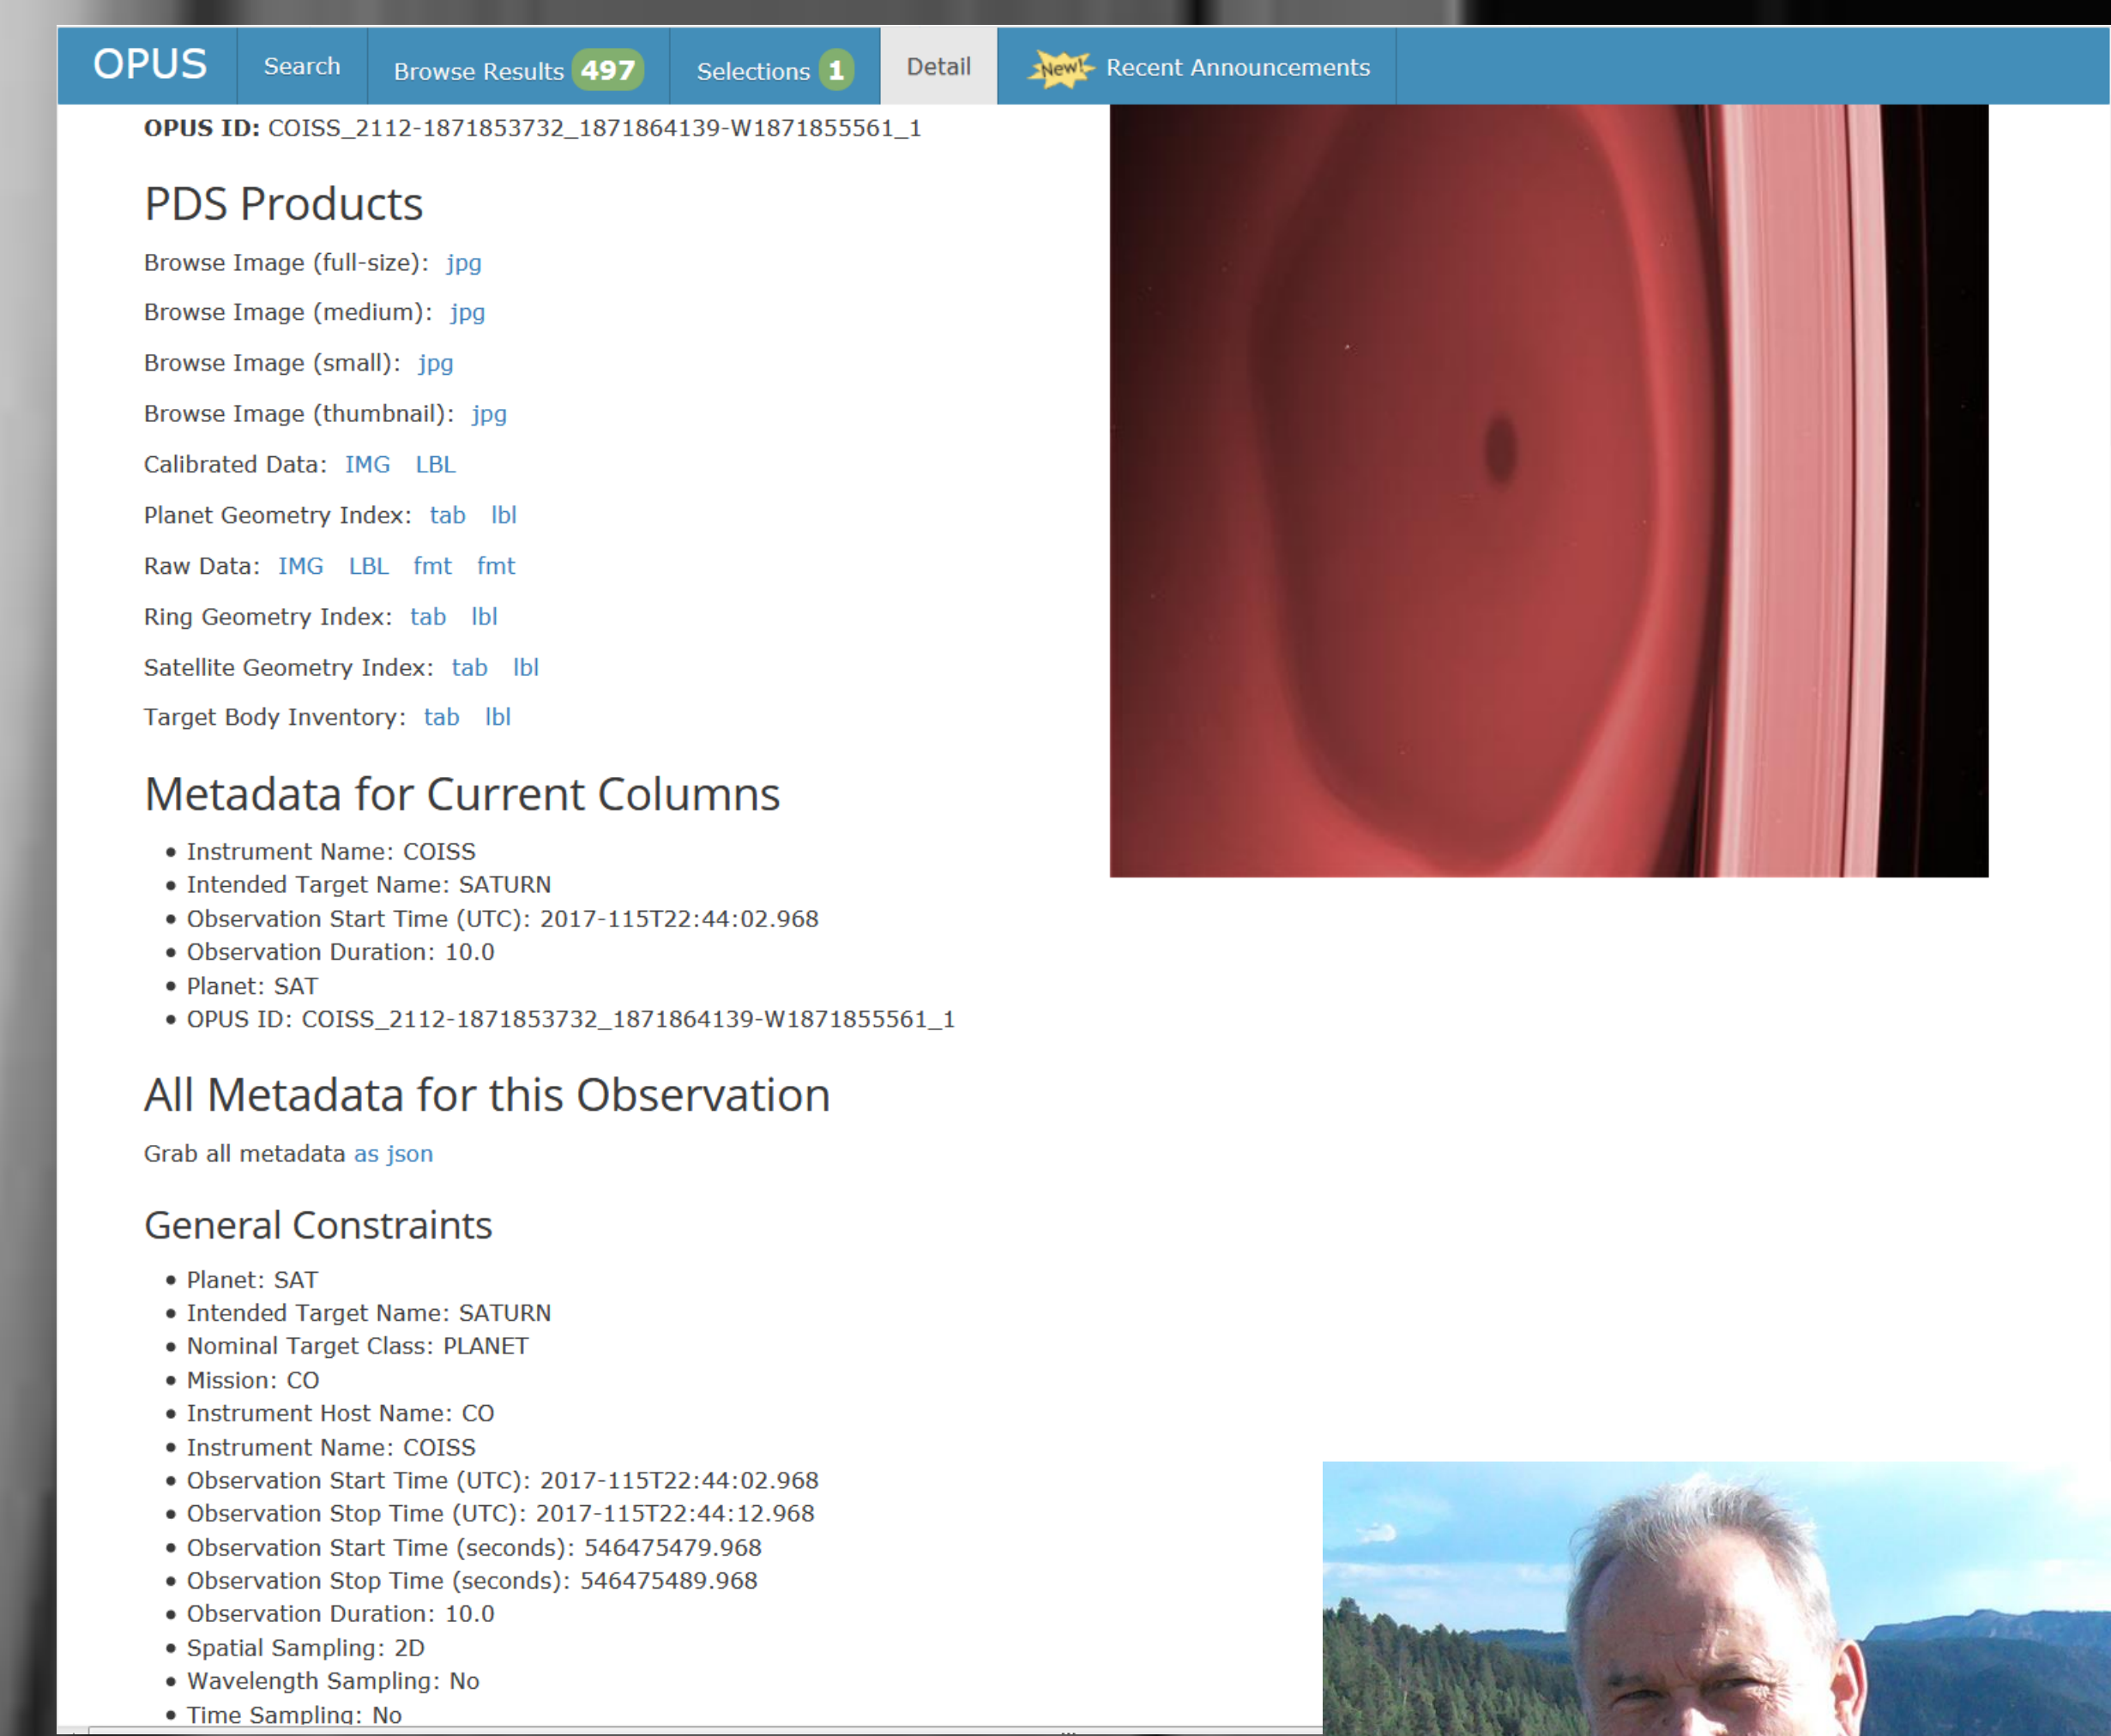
OPUS Search Browse Results 497 Selections 1 Detail New! Recent Announcements

**OPUS ID:** COISS_2112-1871853732_1871864139-W1871855561_1

PDS Products

Browse Image (full-size): jpg

Browse Image (medium): jpg

Browse Image (small): jpg

Browse Image (thumbnail): jpg

Calibrated Data: IMG LBL

Planet Geometry Index: tab lbl

Raw Data: IMG LBL fmt fmt

Ring Geometry Index: tab lbl

Satellite Geometry Index: tab lbl

Target Body Inventory: tab lbl

Metadata for Current Columns

- Instrument Name: COISS
- Intended Target Name: SATURN
- Observation Start Time (UTC): 2017-115T22:44:02.968
- Observation Duration: 10.0
- Planet: SAT
- OPUS ID: COISS_2112-1871853732_1871864139-W1871855561_1

All Metadata for this Observation

Grab all metadata as json

General Constraints

- Planet: SAT
- Intended Target Name: SATURN
- Nominal Target Class: PLANET
- Mission: CO
- Instrument Host Name: CO
- Instrument Name: COISS
- Observation Start Time (UTC): 2017-115T22:44:02.968
- Observation Stop Time (UTC): 2017-115T22:44:12.968
- Observation Start Time (seconds): 546475479.968
- Observation Stop Time (seconds): 546475489.968
- Observation Duration: 10.0
- Spatial Sampling: 2D
- Wavelength Sampling: No
- Time Sampling: No